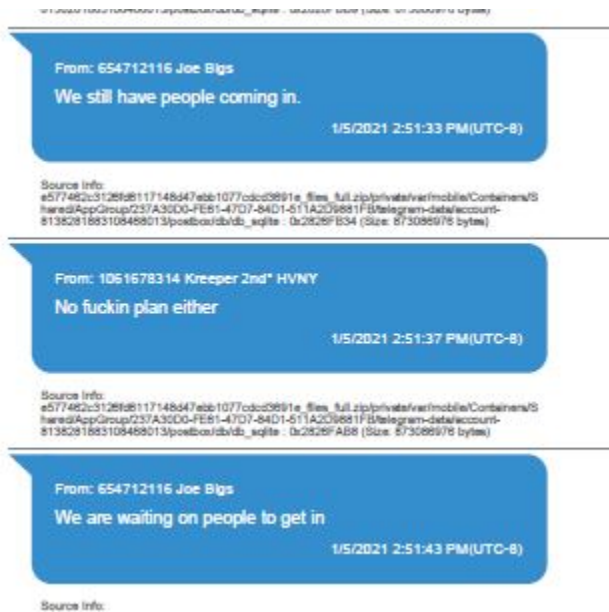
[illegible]

From: 654712116 Joe Bigs
We still have people coming in.
1/5/2021 2:51:33 PM(UTC-8)

Source Info:
e577462c3126fd6117148d47ebb1077cdcd3691e_files_full.zip/private/var/mobile/Containers/Shared/AppGroup/237A30D0-FE61-47D7-84D1-611A2D9881FB/telegram-data/account-8138281883108468013/postbox/db/db_sqlite : 0x2826F834 (Size: 873086976 bytes)

From: 1061678314 Kreeper 2nd* HVNY
No fuckin plan either
1/5/2021 2:51:37 PM(UTC-8)

Source Info:
e577462c3126fd6117148d47ebb1077cdcd3691e_files_full.zip/private/var/mobile/Containers/Shared/AppGroup/237A30D0-FE61-47D7-84D1-611A2D9881FB/telegram-data/account-8138281883108468013/postbox/db/db_sqlite : 0x2826FAB8 (Size: 873086976 bytes)

From: 654712116 Joe Bigs
We are waiting on people to get in
1/5/2021 2:51:43 PM(UTC-8)

Source Info: